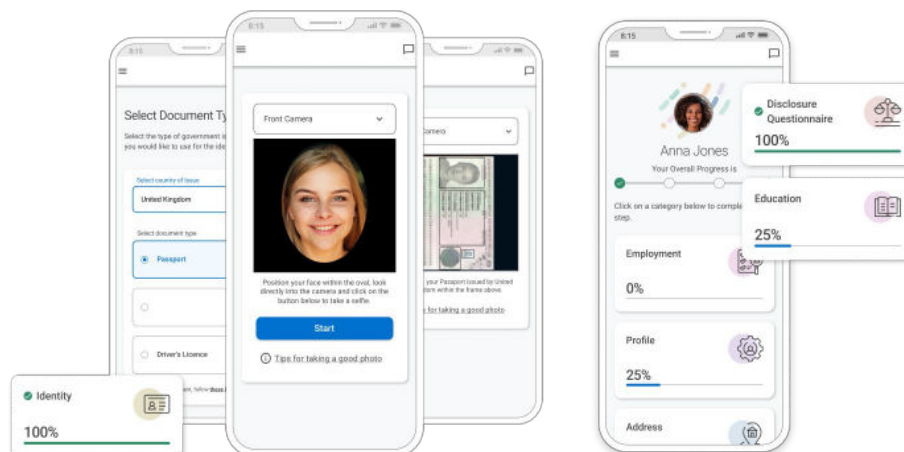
8:15

Select Document Ty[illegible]

Select the type of government i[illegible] you would like to use for the ide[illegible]

Select country of issue

United Kingdom

Select document type

Passport

Driver's Licence

Identity

100%

8:15

Front Camera

Position your face within the oval, look directly into the camera and click on the button below to take a selfie.

Start

Tips for taking a good photo

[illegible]amera

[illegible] your Passport issued by United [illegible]dom within the frame above.

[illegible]s for taking a good photo

8:15

Anna Jones

Your Overall Progress is

Click on a category below to comple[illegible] step.

Disclosure Questionnaire

100%

Education

25%

Employment

0%

Profile

25%

Address